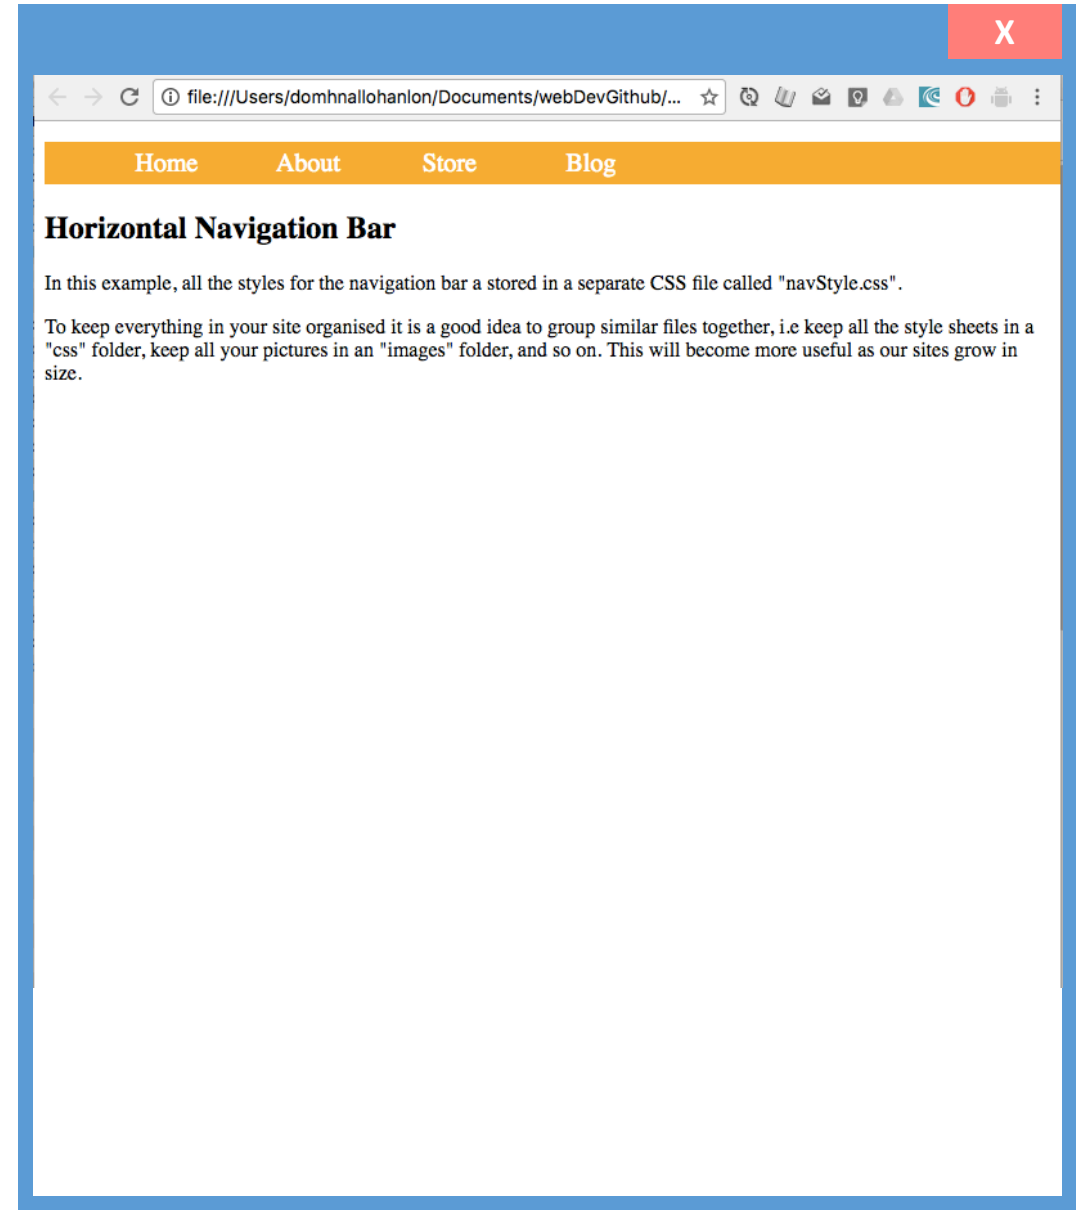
X

file:///Users/domhnallohanlon/Documents/webDevGithub/...

Home About Store Blog

Horizontal Navigation Bar

In this example, all the styles for the navigation bar a stored in a separate CSS file called "navStyle.css".

To keep everything in your site organised it is a good idea to group similar files together, i.e keep all the style sheets in a "css" folder, keep all your pictures in an "images" folder, and so on. This will become more useful as our sites grow in size.